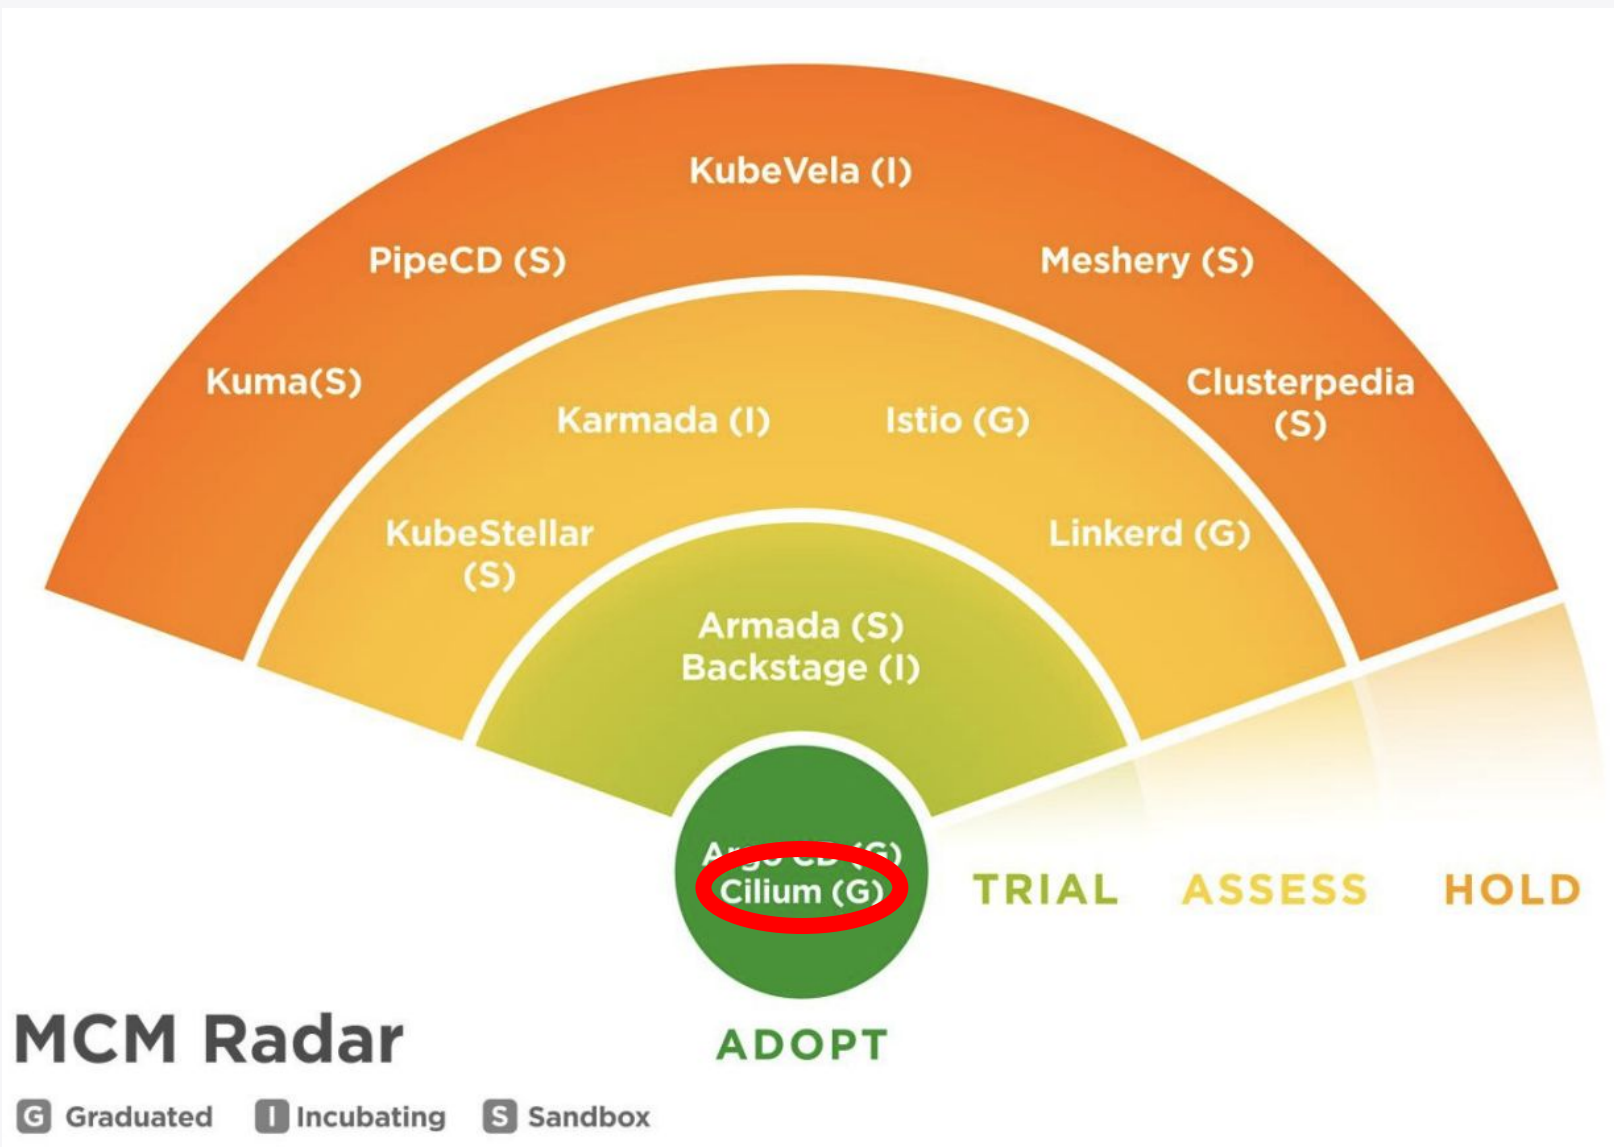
KubeVela (I)

PipeCD (S)

Meshery (S)

Kuma(S)

Clusterpedia (S)

Karmada (I)

Istio (G)

KubeStellar (S)

Linkerd (G)

Armada (S)
Backstage (I)

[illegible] (G)
Cilium (G)

TRIAL

ASSESS

HOLD

ADOPT

MCM Radar

G Graduated I Incubating S Sandbox